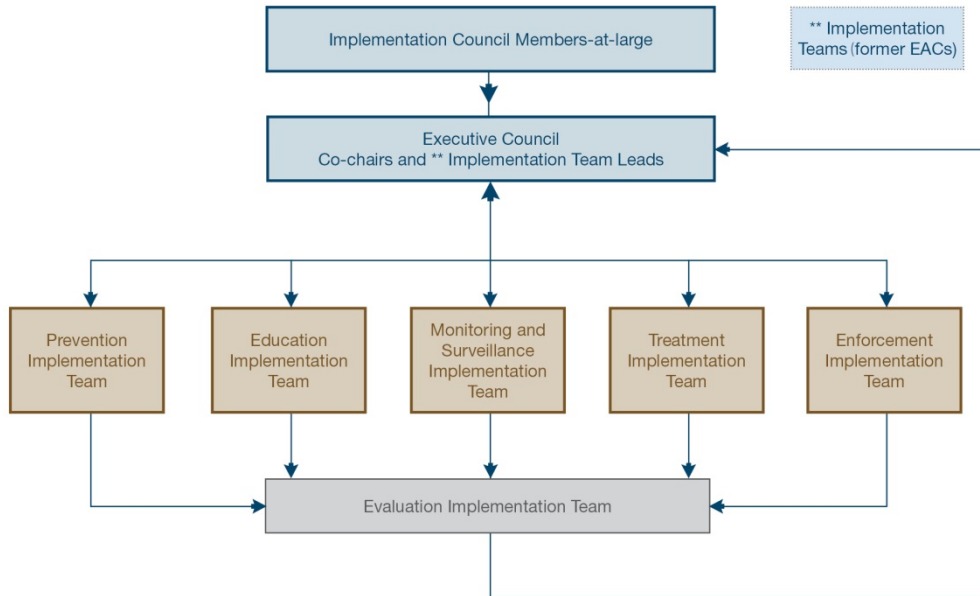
Implementation Council Members-at-large

** Implementation Teams (former EACs)

Executive Council
Co-chairs and ** Implementation Team Leads

Prevention Implementation Team

Education Implementation Team

Monitoring and Surveillance Implementation Team

Treatment Implementation Team

Enforcement Implementation Team

Evaluation Implementation Team